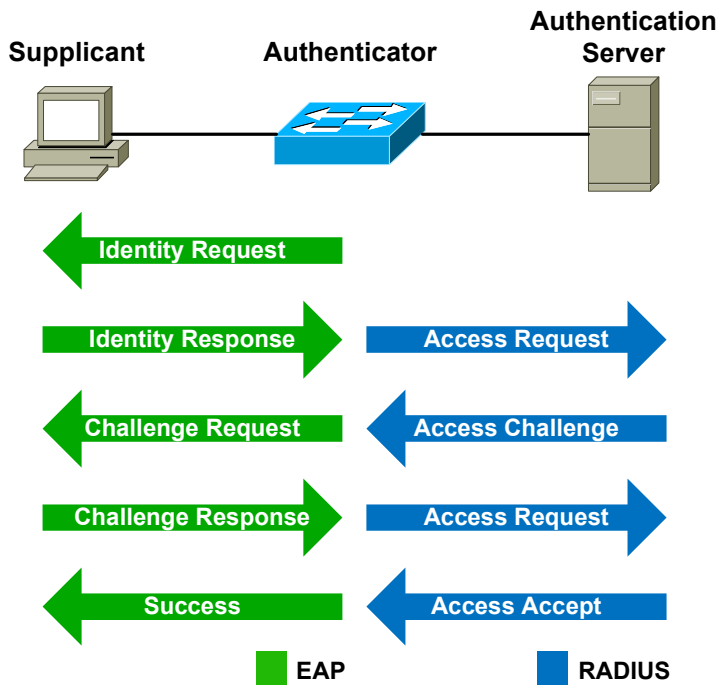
Supplicant

Authenticator

Authentication Server

Identity Request

Identity Response

Access Request

Challenge Request

Access Challenge

Challenge Response

Access Request

Success

Access Accept

EAP

RADIUS